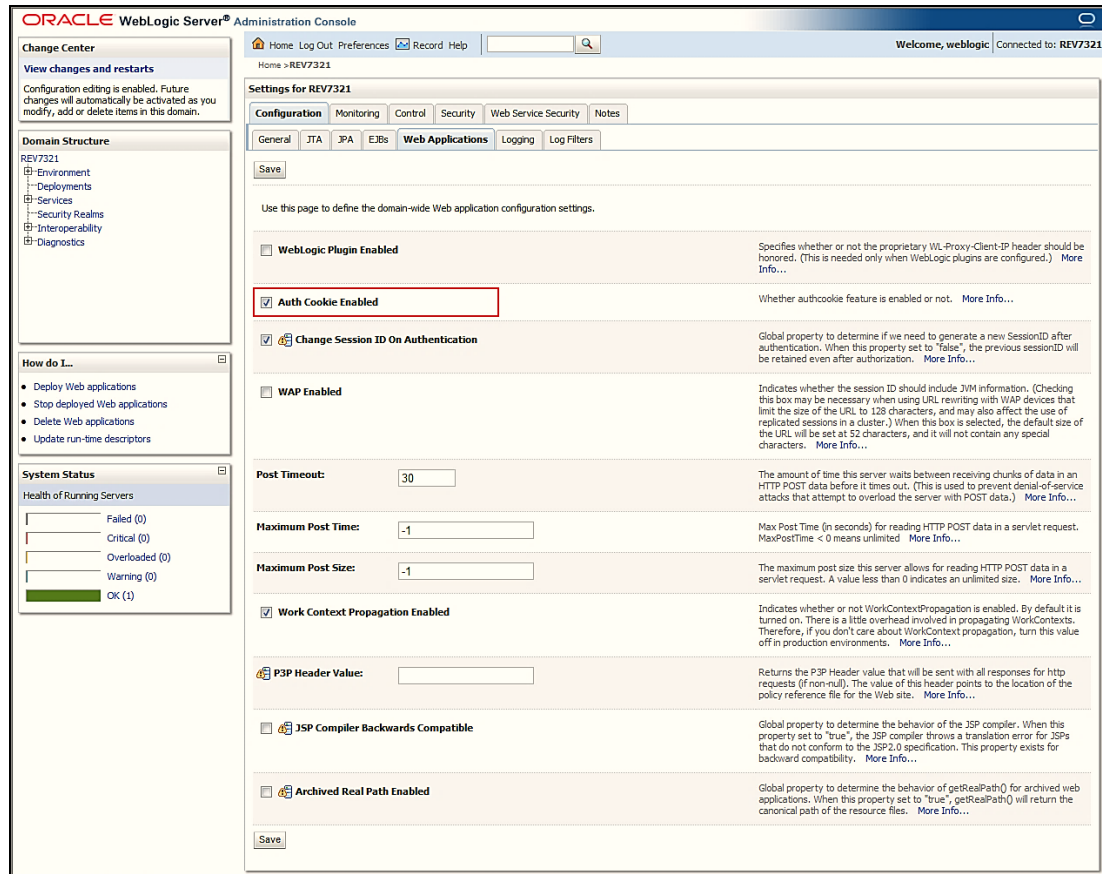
ORACLE WebLogic Server® Administration Console

Change Center

View changes and restarts

Configuration editing is enabled. Future changes will automatically be activated as you modify, add or delete items in this domain.

Domain Structure

REV7321
Environment
Deployments
Services
Security Realms
Interoperability
Diagnostics

How do I...

• Deploy Web applications
• Stop deployed Web applications
• Delete Web applications
• Update run-time descriptors

System Status

Health of Running Servers

Failed (0)
Critical (0)
Overloaded (0)
Warning (0)
OK (1)

Home Log Out Preferences Record Help

Welcome, weblogic Connected to: REV7321

Home >REV7321

Settings for REV7321

Configuration Monitoring Control Security Web Service Security Notes

General JTA JPA EJBs Web Applications Logging Log Filters

Save

Use this page to define the domain-wide Web application configuration settings.

WebLogic Plugin Enabled

Specifies whether or not the proprietary WL-Proxy-Client-IP header should be honored. (This is needed only when WebLogic plugins are configured.) More Info...

Auth Cookie Enabled

Whether authcookie feature is enabled or not. More Info...

Change Session ID On Authentication

Global property to determine if we need to generate a new SessionID after authentication. When this property set to "false", the previous sessionID will be retained even after authorization. More Info...

WAP Enabled

Indicates whether the session ID should include JVM information. (Checking this box may be necessary when using URL rewriting with WAP devices that limit the size of the URL to 128 characters, and may also affect the use of replicated sessions in a cluster.) When this box is selected, the default size of the URL will be set at 52 characters, and it will not contain any special characters. More Info...

Post Timeout: 30

The amount of time this server waits between receiving chunks of data in an HTTP POST data before it times out. (This is used to prevent denial-of-service attacks that attempt to overload the server with POST data.) More Info...

Maximum Post Time: -1

Max Post Time (in seconds) for reading HTTP POST data in a servlet request. MaxPostTime < 0 means unlimited More Info...

Maximum Post Size: -1

The maximum post size this server allows for reading HTTP POST data in a servlet request. A value less than 0 indicates an unlimited size. More Info...

Work Context Propagation Enabled

Indicates whether or not WorkContextPropagation is enabled. By default it is turned on. There is a little overhead involved in propagating WorkContexts. Therefore, if you don't care about WorkContext propagation, turn this value off in production environments. More Info...

P3P Header Value:

Returns the P3P Header value that will be sent with all responses for http requests (if non-null). The value of this header points to the location of the policy reference file for the Web site. More Info...

JSP Compiler Backwards Compatible

Global property to determine the behavior of the JSP compiler. When this property set to "true", the JSP compiler throws a translation error for JSPs that do not conform to the JSP2.0 specification. This property exists for backward compatibility. More Info...

Archived Real Path Enabled

Global property to determine the behavior of getRealPath() for archived web applications. When this property set to "true", getRealPath() will return the canonical path of the resource files. More Info...

Save